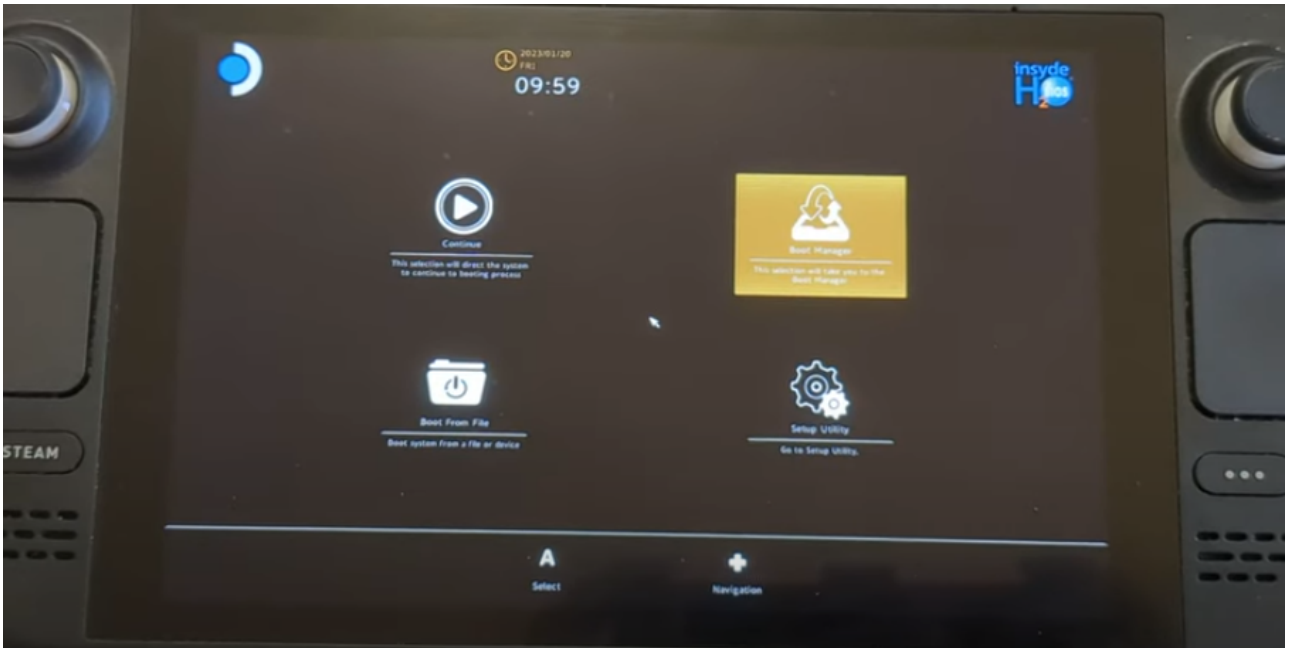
2023/01/20
FRI
09:59

insyde H2O BIOS

Continue
This selection will direct the system to continue to booting process

Boot Manager
This selection will take you to the Boot Manager

Boot From File
Boot system from a file or device

Setup Utility
Go to Setup Utility.

A
Select

Navigation

STEAM